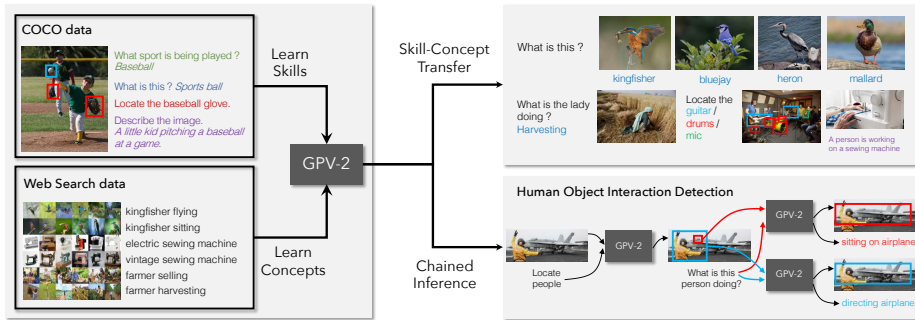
COCO data

What sport is being played ? Baseball

What is this ? Sports ball

Locate the baseball glove.

Describe the image. A little kid pitching a baseball at a game.

Web Search data

kingfisher flying
kingfisher sitting
electric sewing machine
vintage sewing machine
farmer selling
farmer harvesting

Learn Skills

Learn Concepts

GPV-2

Skill-Concept Transfer

What is this ?

kingfisher

bluejay

heron

mallard

What is the lady doing ? Harvesting

Locate the guitar / drums / mic

A person is working on a sewing machine

Chained Inference

Human Object Interaction Detection

Locate people

GPV-2

What is this person doing?

GPV-2

sitting on airplane

GPV-2

directing airplane